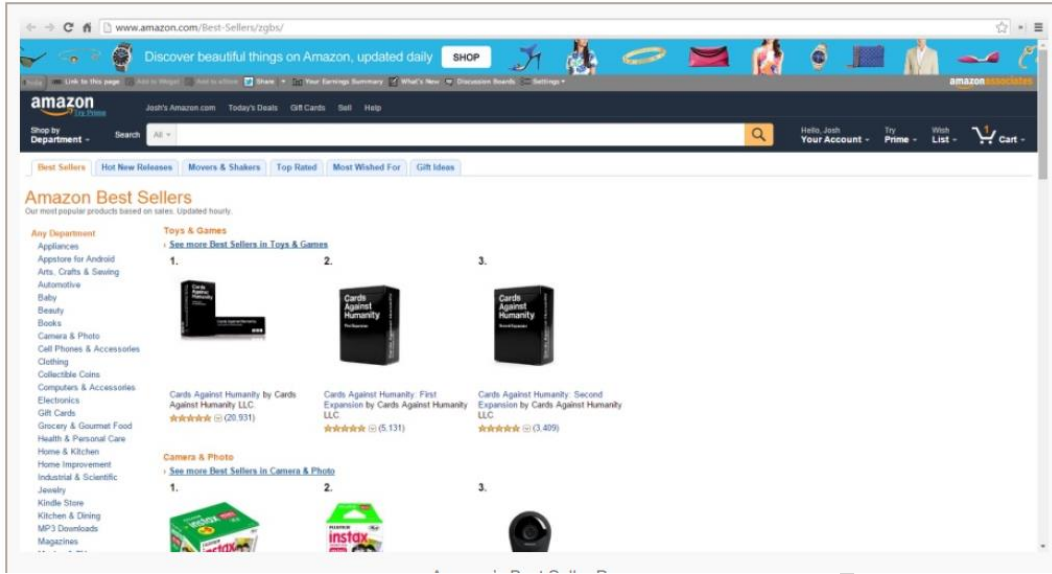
www.amazon.com/Best-Sellers/zgbs/

Discover beautiful things on Amazon, updated daily SHOP

Link to this page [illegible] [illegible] Share Your Earnings Summary What's New Discussion Boards Settings

amazonassociates

amazon Try Prime

Josh's Amazon.com Today's Deals Gift Cards Sell Help

Shop by Department Search All

Hello, Josh Your Account Try Prime Wish List 1 Cart

Best Sellers | Hot New Releases | Movers & Shakers | Top Rated | Most Wished For | Gift Ideas

Amazon Best Sellers
Our most popular products based on sales. Updated hourly.

Any Department
Appliances
Appstore for Android
Arts, Crafts & Sewing
Automotive
Baby
Beauty
Books
Camera & Photo
Cell Phones & Accessories
Clothing
Collectible Coins
Computers & Accessories
Electronics
Gift Cards
Grocery & Gourmet Food
Health & Personal Care
Home & Kitchen
Home Improvement
Industrial & Scientific
Jewelry
Kindle Store
Kitchen & Dining
MP3 Downloads
Magazines

Toys & Games
See more Best Sellers in Toys & Games

1.
Cards Against Humanity
Cards Against Humanity by Cards Against Humanity LLC.
(20,931)

2.
Cards Against Humanity
Cards Against Humanity: First Expansion by Cards Against Humanity LLC
(5,131)

3.
Cards Against Humanity
Cards Against Humanity: Second Expansion by Cards Against Humanity LLC
(3,409)

Camera & Photo
See more Best Sellers in Camera & Photo

1.
instax

2.
instax

3.